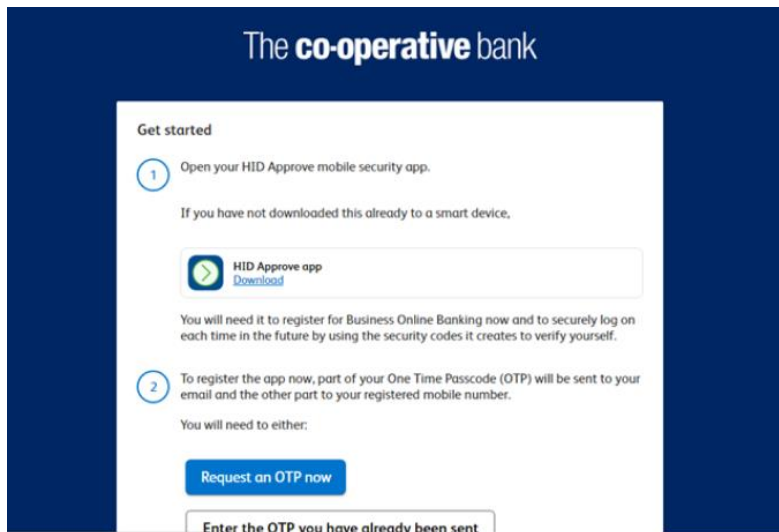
The co-operative bank

Get started

1 Open your HID Approve mobile security app.

If you have not downloaded this already to a smart device,

HID Approve app
Download

You will need it to register for Business Online Banking now and to securely log on each time in the future by using the security codes it creates to verify yourself.

2 To register the app now, part of your One Time Passcode (OTP) will be sent to your email and the other part to your registered mobile number.

You will need to either:

Request an OTP now

Enter the OTP you have already been sent